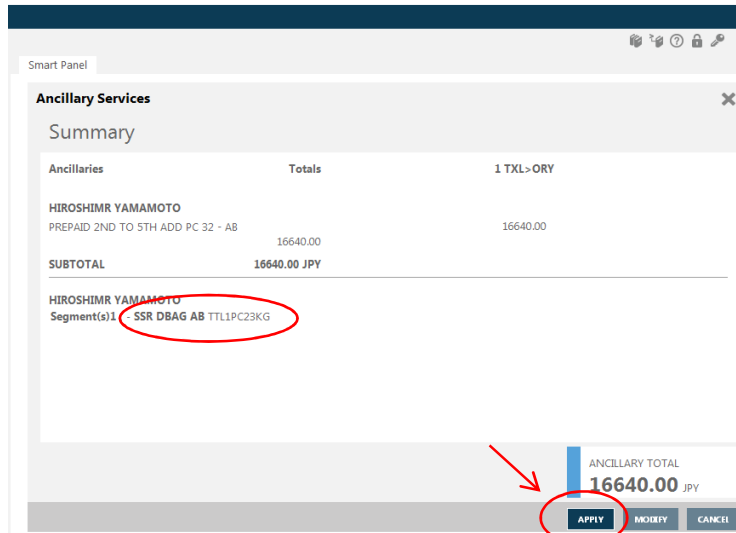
Smart Panel

Ancillary Services

Summary

| Ancillaries | Totals | 1 TXL>ORY |
|---|---|---|
| HIROSHIMR YAMAMOTO | | |
| PREPAID 2ND TO 5TH ADD PC 32 - AB | 16640.00 | 16640.00 |
| SUBTOTAL | 16640.00 JPY | |

HIROSHIMR YAMAMOTO
Segment(s)1 - SSR DBAG AB TTL1PC23KG

ANCILLARY TOTAL
16640.00 JPY

APPLY MODIFY CANCEL